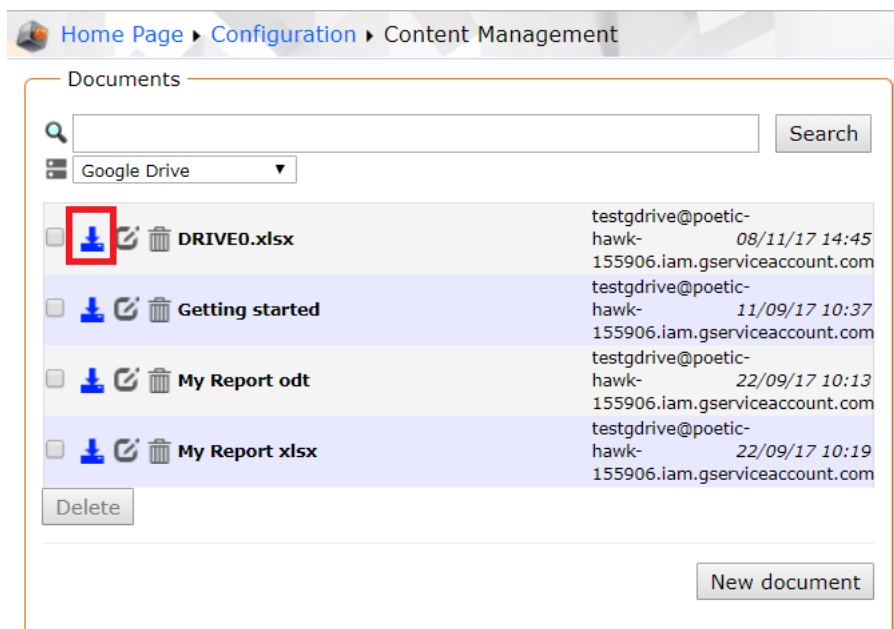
Home Page ▸ Configuration ▸ Content Management

Documents

Search

Google Drive

| | File | Owner | Date |
|---|---|---|---|
| | DRIVE0.xlsx | testgdrive@poetic-hawk-155906.iam.gserviceaccount.com | 08/11/17 14:45 |
| | Getting started | testgdrive@poetic-hawk-155906.iam.gserviceaccount.com | 11/09/17 10:37 |
| | My Report odt | testgdrive@poetic-hawk-155906.iam.gserviceaccount.com | 22/09/17 10:13 |
| | My Report xlsx | testgdrive@poetic-hawk-155906.iam.gserviceaccount.com | 22/09/17 10:19 |

Delete

New document